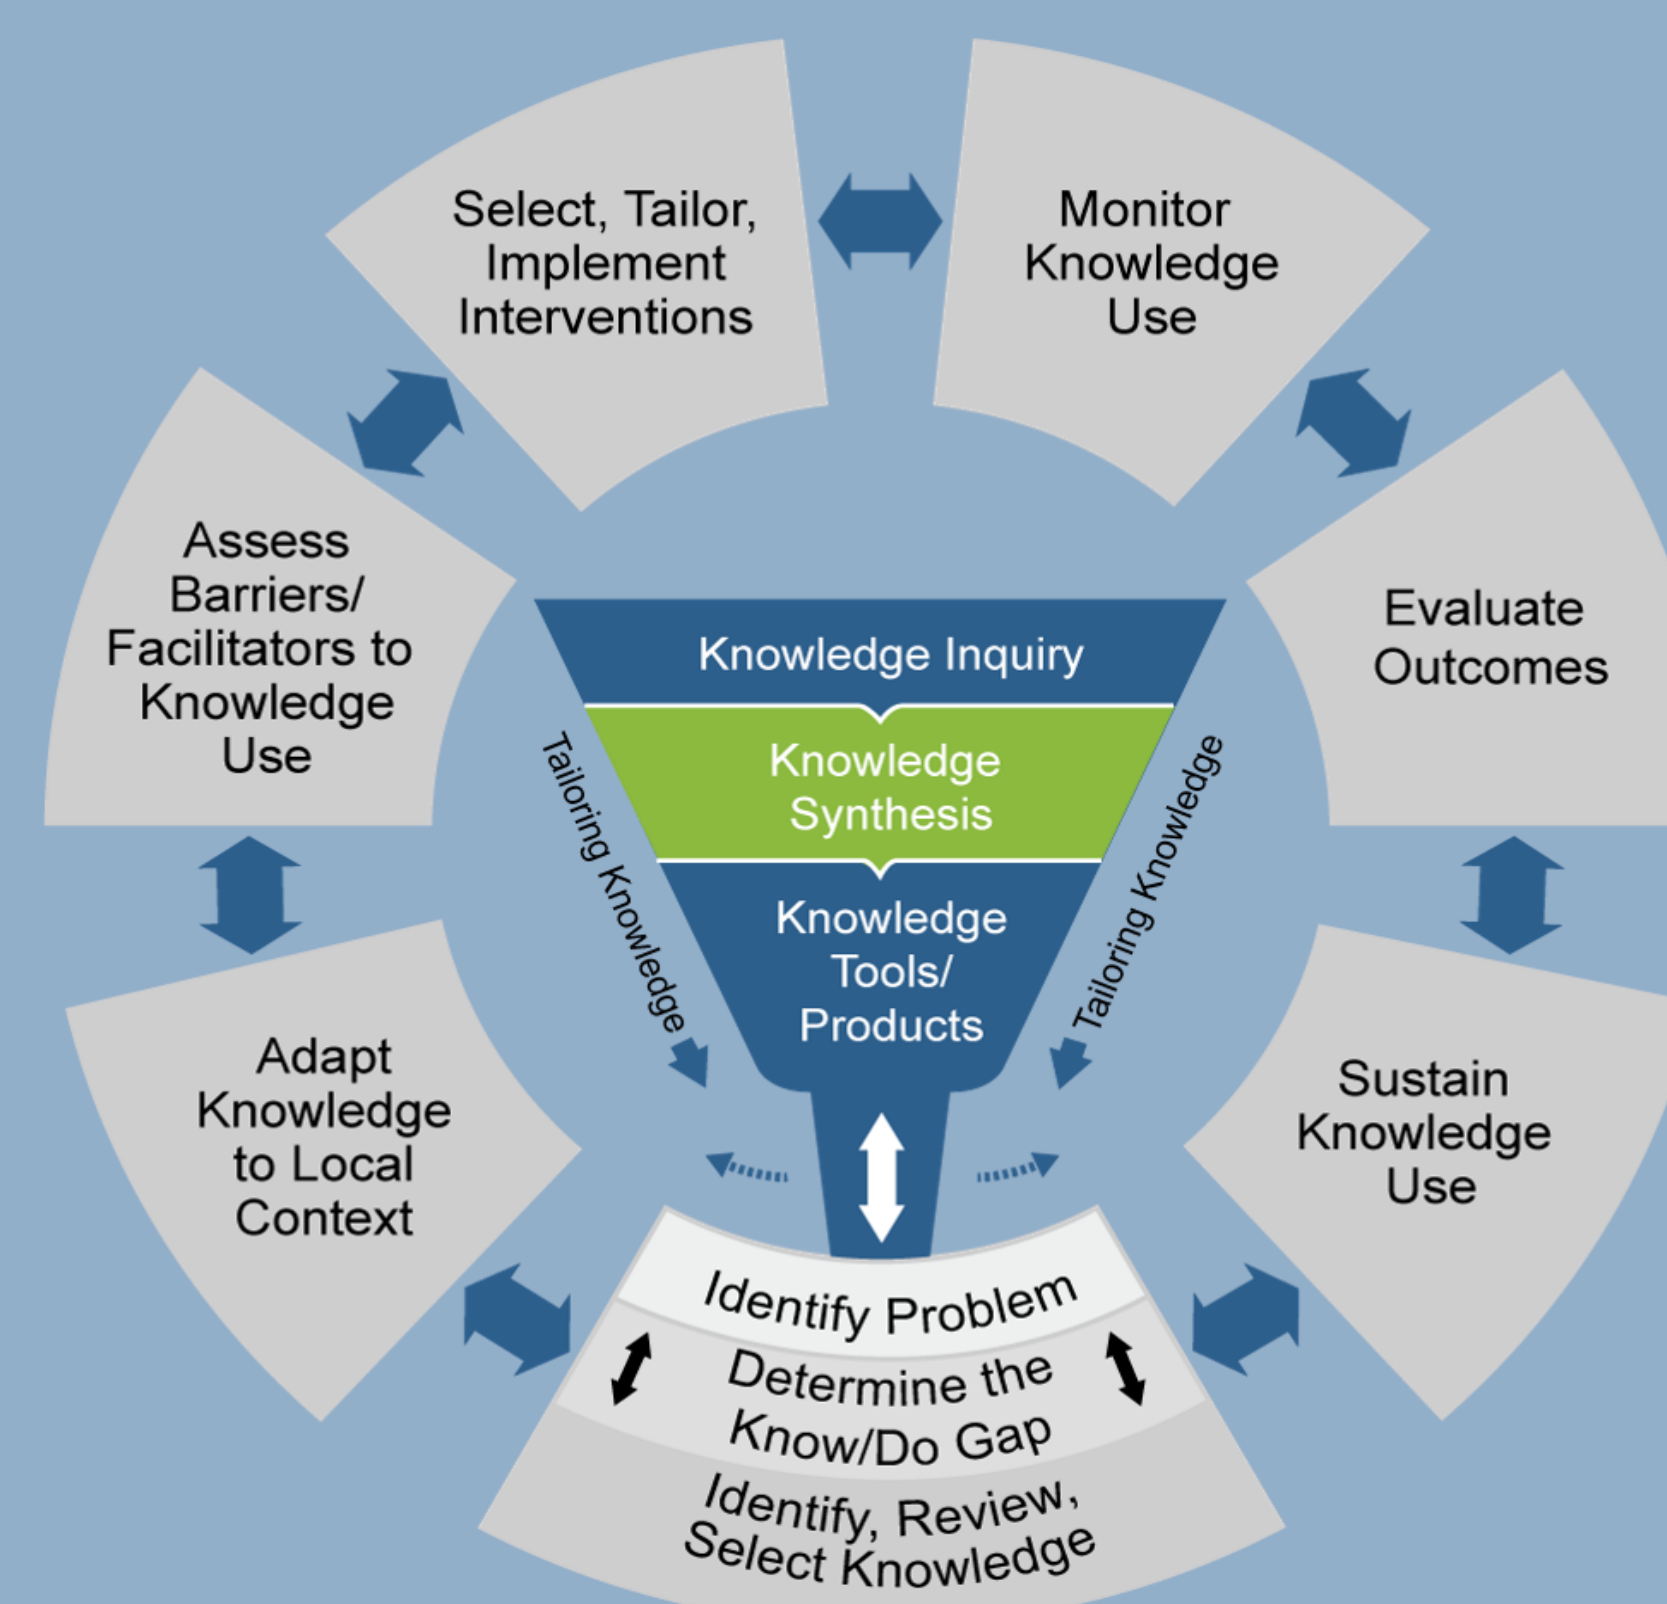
Select, Tailor, Implement Interventions

Monitor Knowledge Use

Evaluate Outcomes

Sustain Knowledge Use

Identify Problem

Determine the Know/Do Gap

Identify, Review, Select Knowledge

Adapt Knowledge to Local Context

Assess Barriers/ Facilitators to Knowledge Use

Knowledge Inquiry

Knowledge Synthesis

Knowledge Tools/ Products

Tailoring Knowledge

Tailoring Knowledge